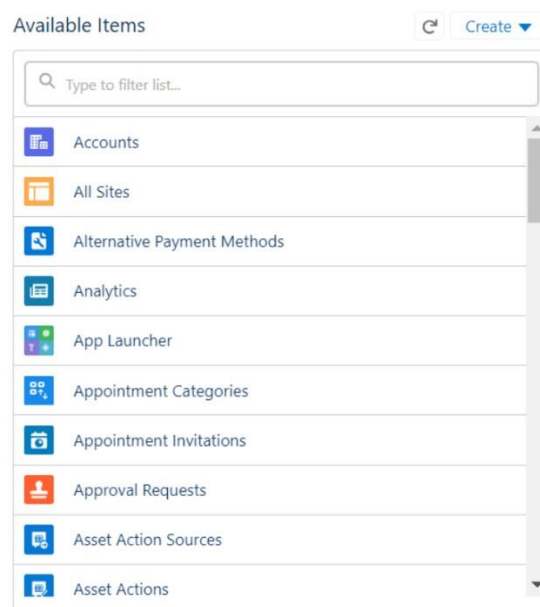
Available Items

Create

Type to filter list...

Accounts

All Sites

Alternative Payment Methods

Analytics

App Launcher

Appointment Categories

Appointment Invitations

Approval Requests

Asset Action Sources

Asset Actions